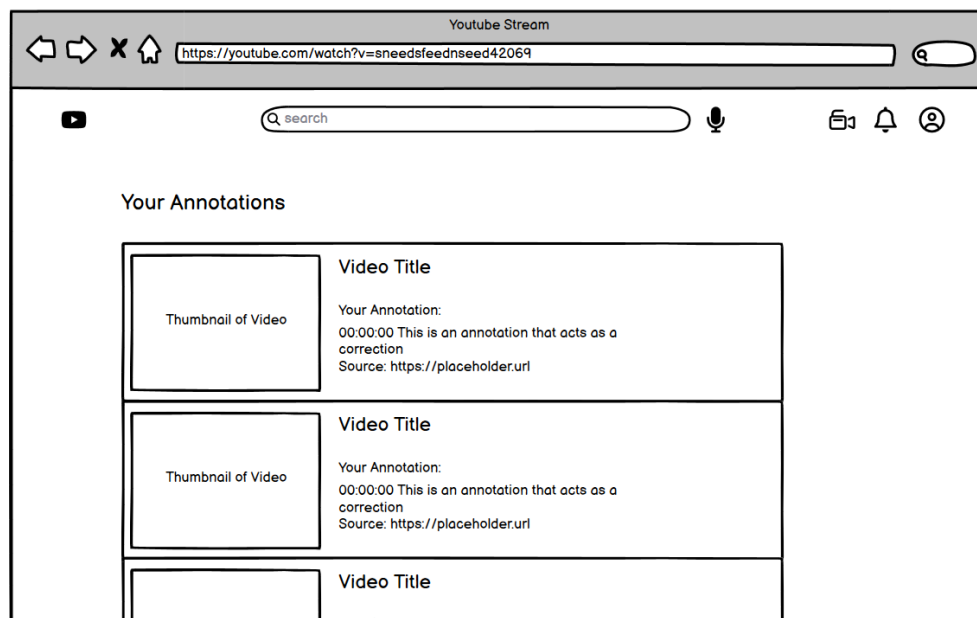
Youtube Stream

https://youtube.com/watch?v=sneedsfeednseed42069

search

Your Annotations

Thumbnail of Video

Video Title

Your Annotation:

00:00:00 This is an annotation that acts as a correction
Source: https://placeholder.url

Thumbnail of Video

Video Title

Your Annotation:

00:00:00 This is an annotation that acts as a correction
Source: https://placeholder.url

Video Title